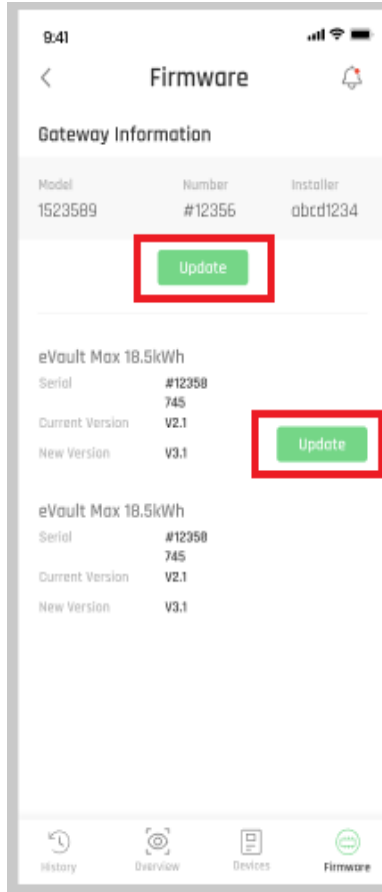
9:41

<

Firmware

Gateway Information

| Model | Number | Installer |
|---|---|---|
| 1523589 | #12356 | abcd1234 |

Update

eVault Max 18.5kWh

Serial #12358 745

Current Version V2.1

New Version V3.1

Update

eVault Max 18.5kWh

Serial #12358 745

Current Version V2.1

New Version V3.1

History Overview Devices Firmware